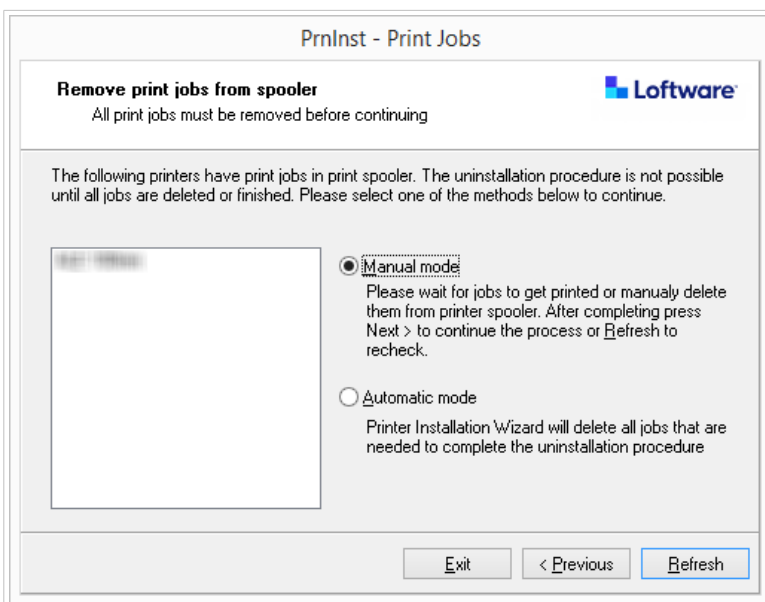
PrnInst - Print Jobs

Remove print jobs from spooler
All print jobs must be removed before continuing

Loftware

The following printers have print jobs in print spooler. The uninstallation procedure is not possible until all jobs are deleted or finished. Please select one of the methods below to continue.

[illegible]

Manual mode
Please wait for jobs to get printed or manualy delete them from printer spooler. After completing press Next > to continue the process or Refresh to recheck.

Automatic mode
Printer Installation Wizard will delete all jobs that are needed to complete the uninstallation procedure

Exit
< Previous
Refresh